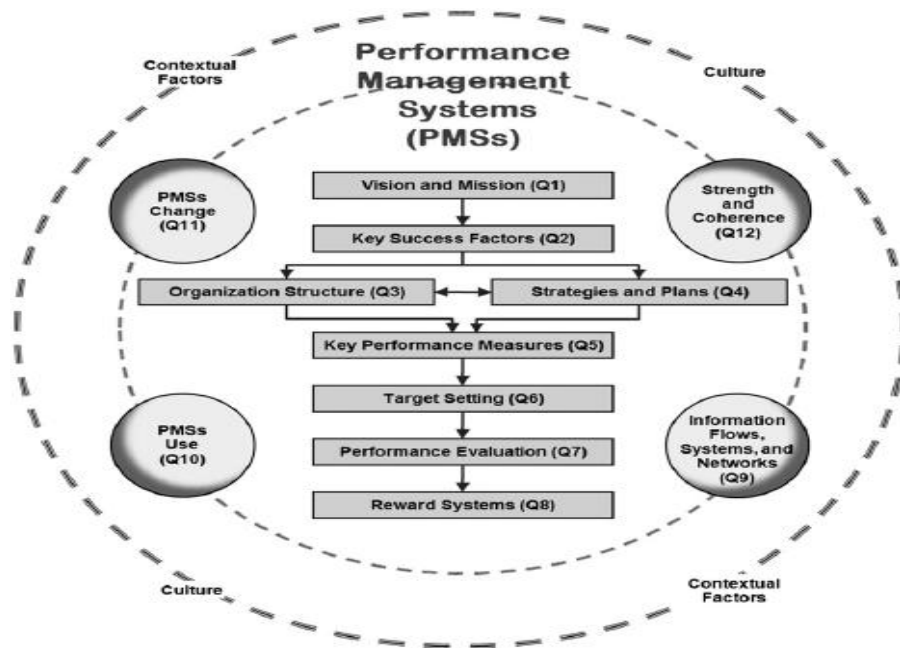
Contextual Factors

Performance Management Systems (PMSs)

Culture

PMSs Change (Q11)

Vision and Mission (Q1)

Strength and Coherence (Q12)

Key Success Factors (Q2)

Organization Structure (Q3)

Strategies and Plans (Q4)

Key Performance Measures (Q5)

Target Setting (Q6)

PMSs Use (Q10)

Performance Evaluation (Q7)

Information Flows, Systems, and Networks (Q9)

Reward Systems (Q8)

Culture

Contextual Factors